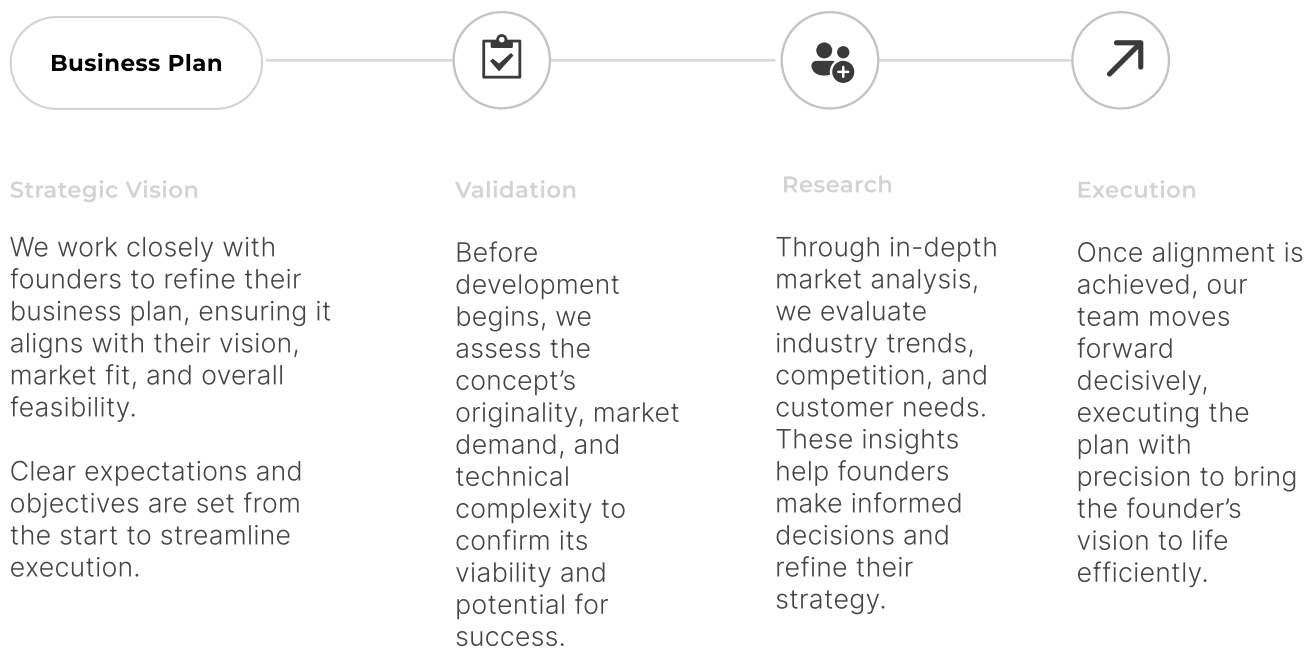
Business Plan

Strategic Vision

We work closely with founders to refine their business plan, ensuring it aligns with their vision, market fit, and overall feasibility.

Clear expectations and objectives are set from the start to streamline execution.

Validation

Before development begins, we assess the concept's originality, market demand, and technical complexity to confirm its viability and potential for success.

Research

Through in-depth market analysis, we evaluate industry trends, competition, and customer needs. These insights help founders make informed decisions and refine their strategy.

Execution

Once alignment is achieved, our team moves forward decisively, executing the plan with precision to bring the founder's vision to life efficiently.